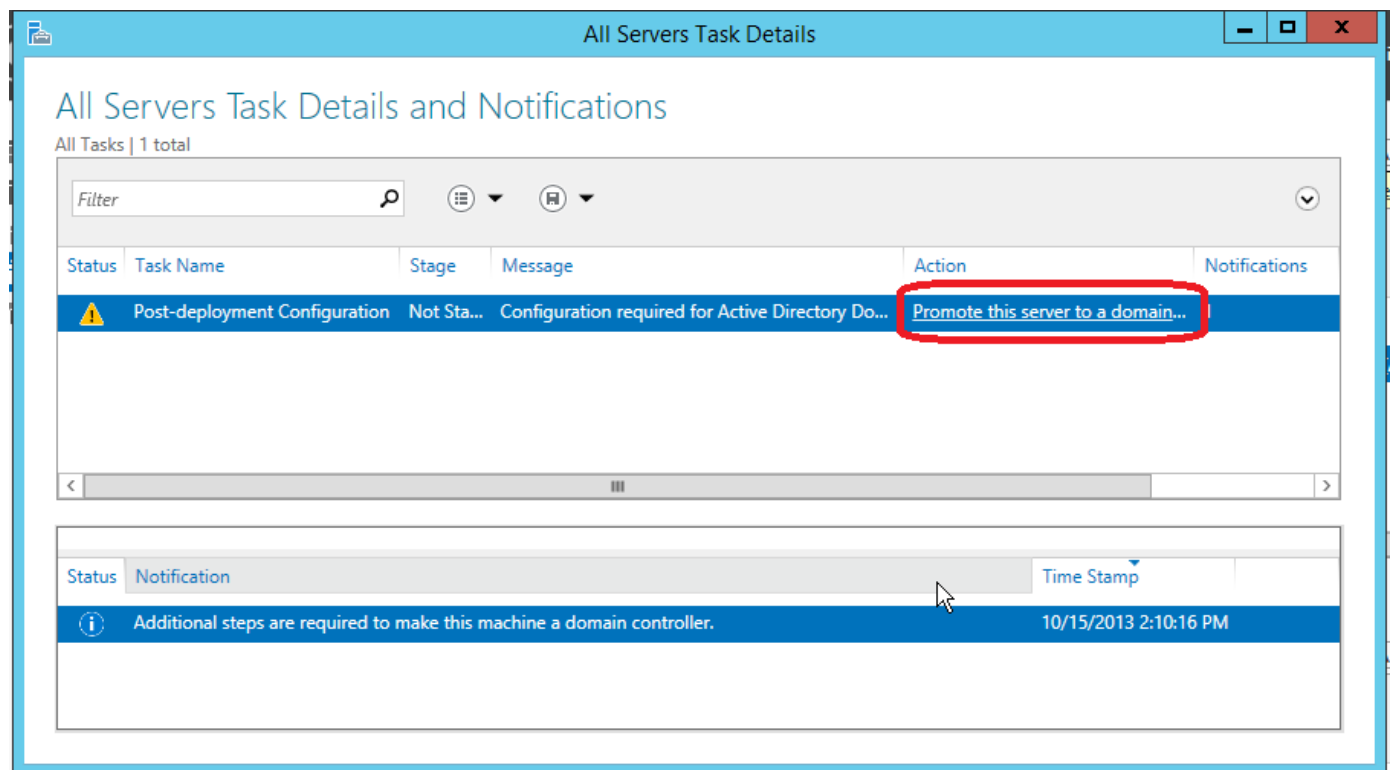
All Servers Task Details

All Servers Task Details and Notifications

All Tasks | 1 total

Filter

| Status | Task Name | Stage | Message | Action | Notifications |
|---|---|---|---|---|---|
| | Post-deployment Configuration | Not Sta... | Configuration required for Active Directory Do... | Promote this server to a domain... | |

| Status | Notification | Time Stamp |
|---|---|---|
| | Additional steps are required to make this machine a domain controller. | 10/15/2013 2:10:16 PM |